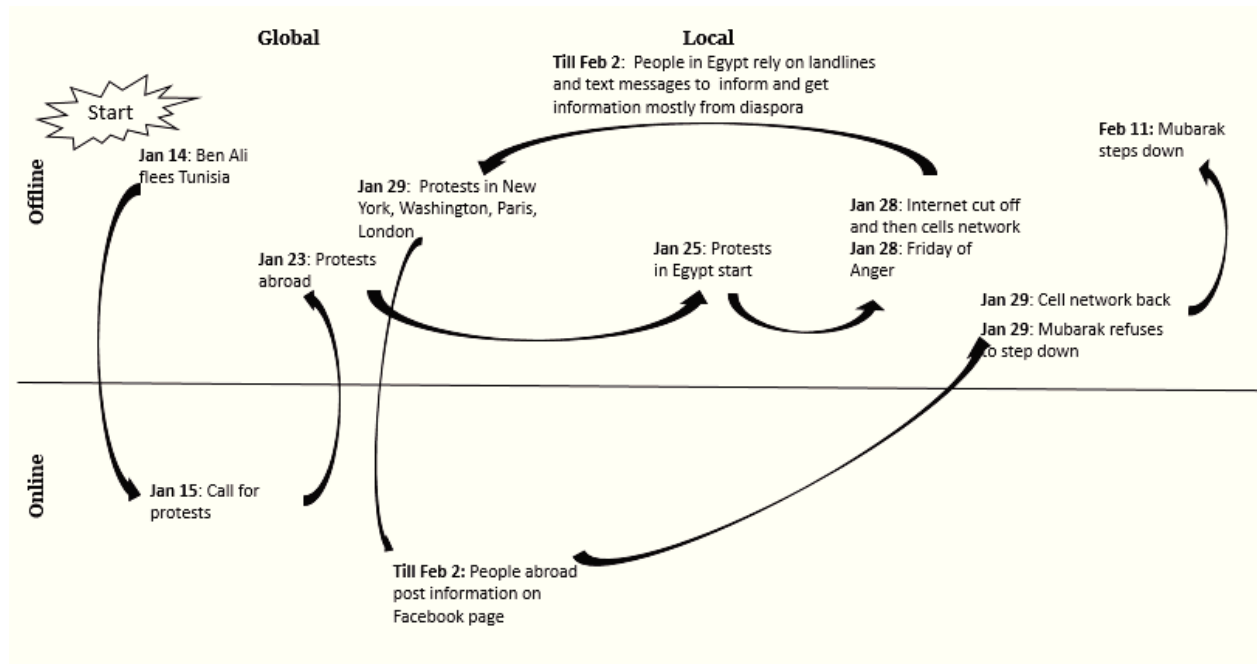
Global

Local

Till Feb 2: People in Egypt rely on landlines and text messages to inform and get information mostly from diaspora

Start

Offline

Jan 14: Ben Ali flees Tunisia

Jan 29: Protests in New York, Washington, Paris, London

Feb 11: Mubarak steps down

Jan 28: Internet cut off and then cells network

Jan 28: Friday of Anger

Jan 23: Protests abroad

Jan 25: Protests in Egypt start

Jan 29: Cell network back

Jan 29: Mubarak refuses to step down

Online

Jan 15: Call for protests

Till Feb 2: People abroad post information on Facebook page